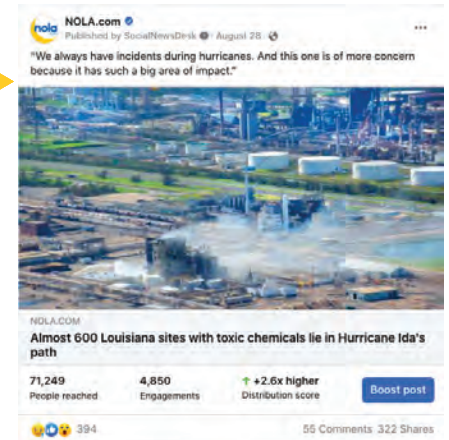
nola NOLA.com
Published by SocialNewsDesk · August 28 ·

"We always have incidents during hurricanes. And this one is of more concern because it has such a big area of impact."

NOLA.COM
Almost 600 Louisiana sites with toxic chemicals lie in Hurricane Ida's path

71,249
People reached

4,850
Engagements

↑ +2.6x higher
Distribution score

Boost post

394

55 Comments 322 Shares